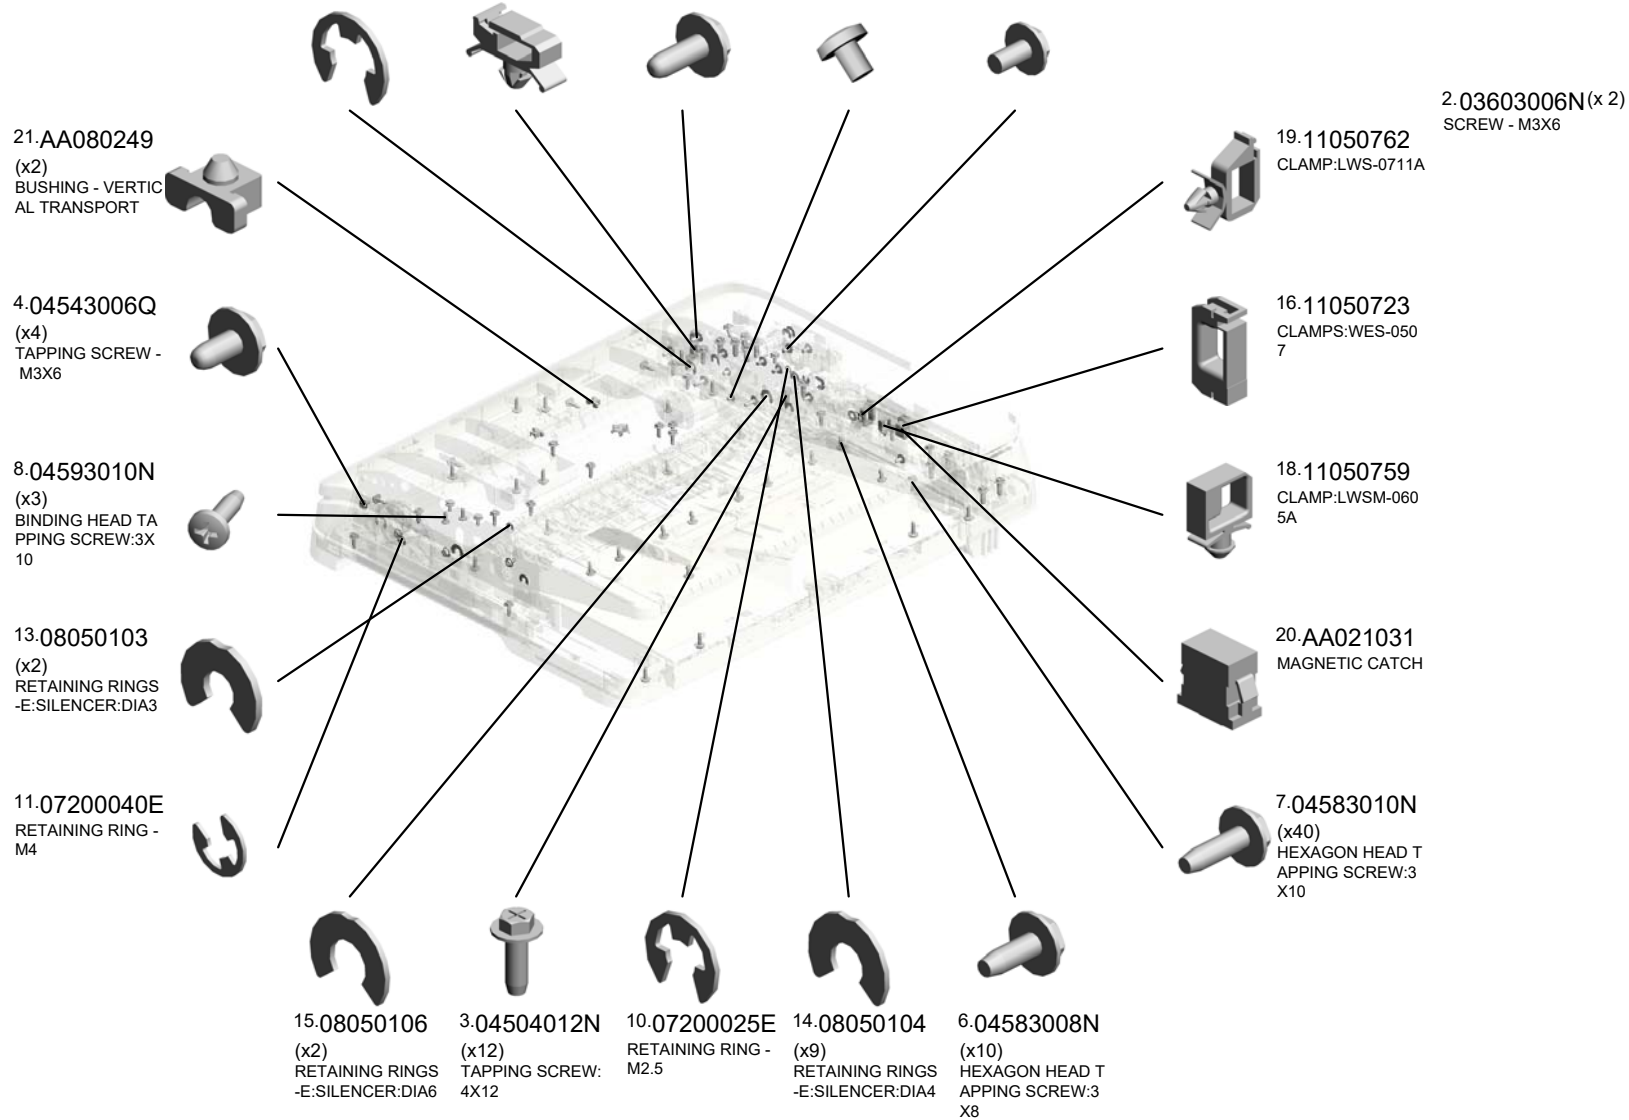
2.03603006N(x 2)
SCREW - M3X6

21.AA080249
(x2)
BUSHING - VERTICAL TRANSPORT

19.11050762
CLAMP:LWS-0711A

4.04543006Q
(x4)
TAPPING SCREW - M3X6

16.11050723
CLAMPS:WES-0507

8.04593010N
(x3)
BINDING HEAD TAPPING SCREW:3X10

18.11050759
CLAMP:LWSM-0605A

13.08050103
(x2)
RETAINING RINGS -E:SILENCER:DIA3

20.AA021031
MAGNETIC CATCH

11.07200040E
RETAINING RING - M4

7.04583010N
(x40)
HEXAGON HEAD TAPPING SCREW:3X10

15.08050106
(x2)
RETAINING RINGS -E:SILENCER:DIA6

3.04504012N
(x12)
TAPPING SCREW: 4X12

10.07200025E
RETAINING RING - M2.5

14.08050104
(x9)
RETAINING RINGS -E:SILENCER:DIA4

6.04583008N
(x10)
HEXAGON HEAD TAPPING SCREW:3X8